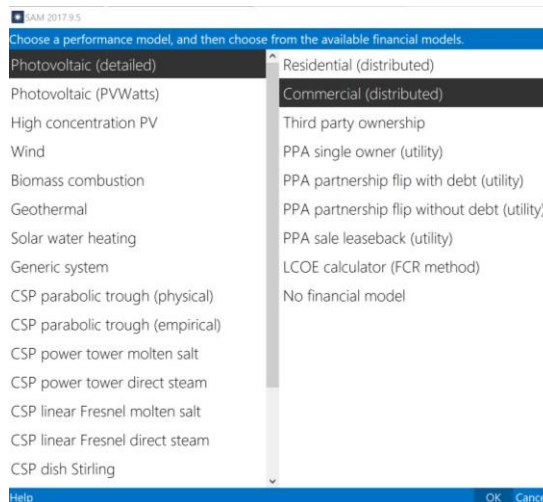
SAM 2017.9.5

Choose a performance model, and then choose from the available financial models.

Photovoltaic (detailed)
Photovoltaic (PVWatts)
High concentration PV
Wind
Biomass combustion
Geothermal
Solar water heating
Generic system
CSP parabolic trough (physical)
CSP parabolic trough (empirical)
CSP power tower molten salt
CSP power tower direct steam
CSP linear Fresnel molten salt
CSP linear Fresnel direct steam
CSP dish Stirling

Residential (distributed)
Commercial (distributed)
Third party ownership
PPA single owner (utility)
PPA partnership flip with debt (utility)
PPA partnership flip without debt (utility)
PPA sale leaseback (utility)
LCOE calculator (FCR method)
No financial model

Help
OK Cance